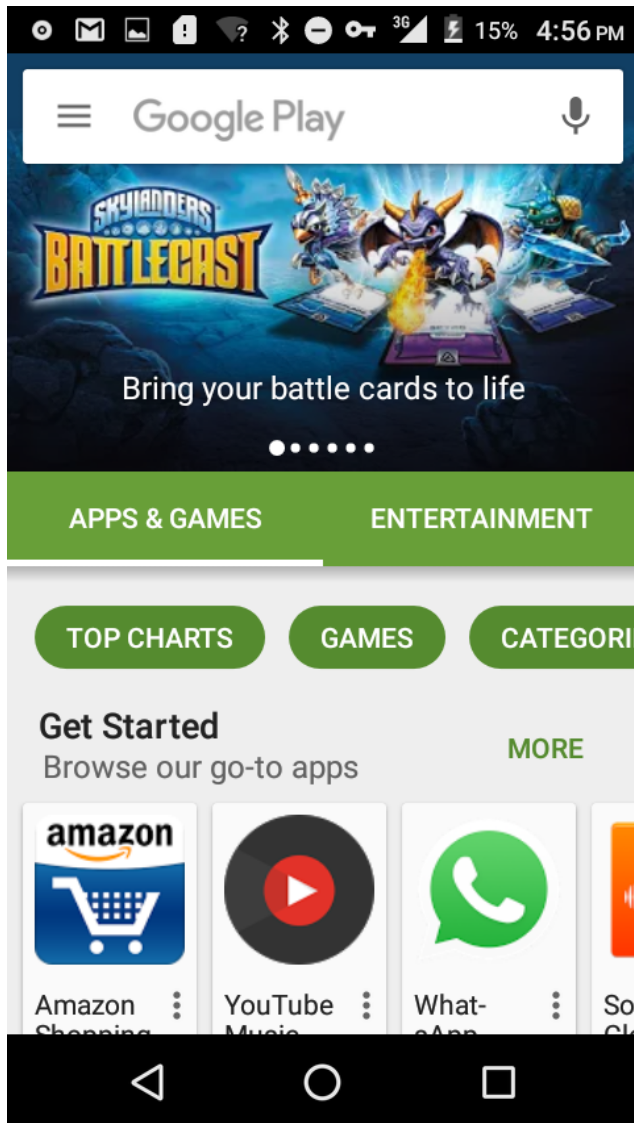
3G 15% 4:56 PM

Google Play

SKYLANDERS BATTLECAST

Bring your battle cards to life

APPS & GAMES ENTERTAINMENT

TOP CHARTS GAMES CATEGORI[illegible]

Get Started
Browse our go-to apps

MORE

amazon

Amazon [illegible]

YouTube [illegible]

What- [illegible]

So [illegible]